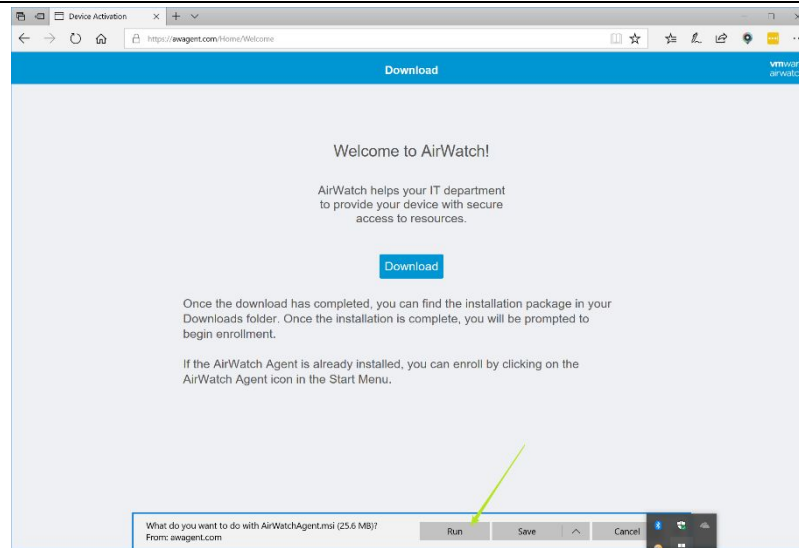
Device Activation

https://awagent.com/Home/Welcome

Download

vmware airwatch

Welcome to AirWatch!

AirWatch helps your IT department to provide your device with secure access to resources.

Download

Once the download has completed, you can find the installation package in your Downloads folder. Once the installation is complete, you will be prompted to begin enrollment.

If the AirWatch Agent is already installed, you can enroll by clicking on the AirWatch Agent icon in the Start Menu.

What do you want to do with AirWatchAgent.msi (25.6 MB)?
From: awagent.com

Run

Save

Cancel